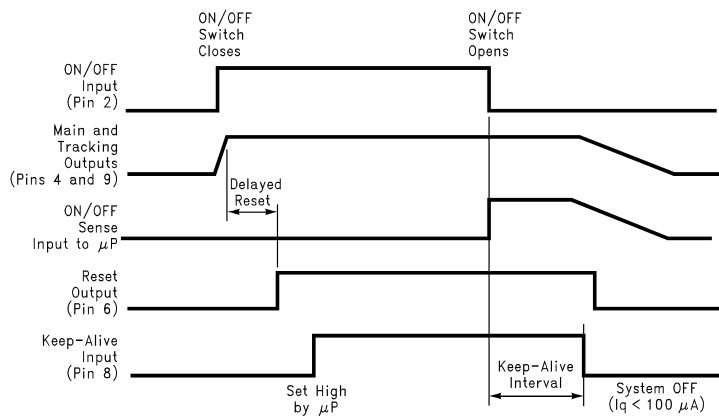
ON/OFF Switch Closes

ON/OFF Switch Opens

ON/OFF Input (Pin 2)

Main and Tracking Outputs (Pins 4 and 9)

Delayed Reset

ON/OFF Sense Input to $\mu$P

Reset Output (Pin 6)

Keep-Alive Input (Pin 8)

Set High by $\mu$P

Keep-Alive Interval

System OFF (Iq < 100 $\mu$A)